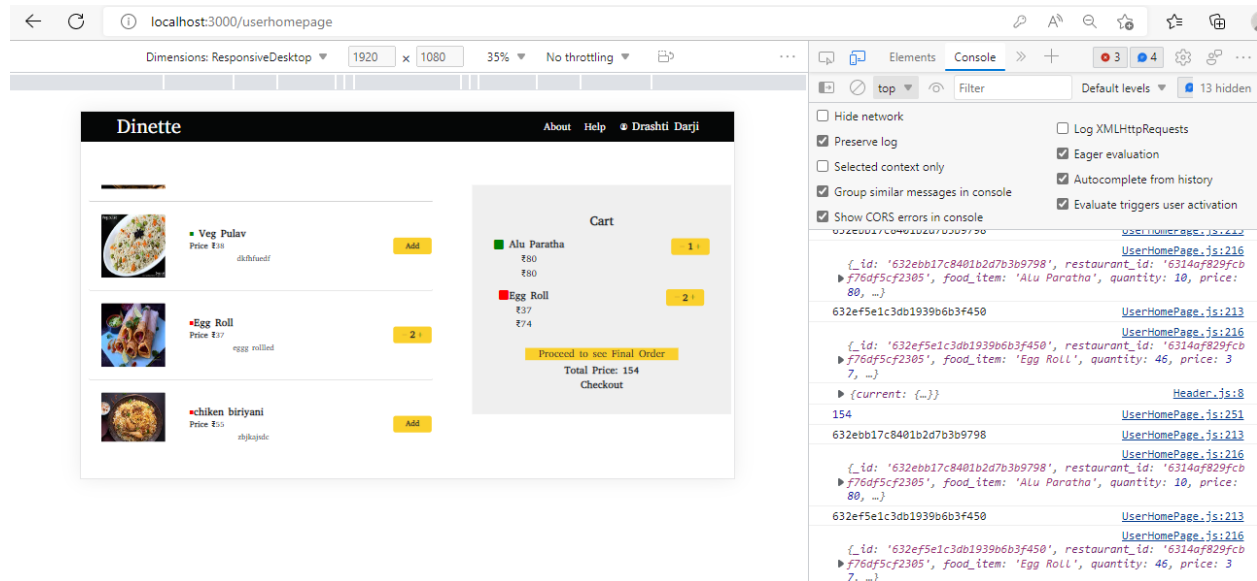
localhost:3000/userhomepage

Dimensions: ResponsiveDesktop 1920 x 1080 35% No throttling

Elements Console 3 4

top Filter Default levels 13 hidden

Hide network
Preserve log
Selected context only
Group similar messages in console
Show CORS errors in console
Log XMLHttpRequests
Eager evaluation
Autocomplete from history
Evaluate triggers user activation

Dinette
About Help Drashti Darji

Veg Pulav
Price ₹38
dkfhfuedf
Add

Egg Roll
Price ₹37
eggg rollled
2

chiken biriyani
Price ₹55
zbjkajsdc
Add

Cart
Alu Paratha
₹80
₹80
1
Egg Roll
₹37
₹74
2
Proceed to see Final Order
Total Price: 154
Checkout

632ebb17c8401b2d7b3b9798 UserHomePage.js:213
UserHomePage.js:216
{_id: '632ebb17c8401b2d7b3b9798', restaurant_id: '6314af829fcbf76df5cf2305', food_item: 'Alu Paratha', quantity: 10, price: 80, …}
632ef5e1c3db1939b6b3f450 UserHomePage.js:213
UserHomePage.js:216
{_id: '632ef5e1c3db1939b6b3f450', restaurant_id: '6314af829fcbf76df5cf2305', food_item: 'Egg Roll', quantity: 46, price: 37, …}
{current: {…}} Header.js:8
154 UserHomePage.js:251
632ebb17c8401b2d7b3b9798 UserHomePage.js:213
UserHomePage.js:216
{_id: '632ebb17c8401b2d7b3b9798', restaurant_id: '6314af829fcbf76df5cf2305', food_item: 'Alu Paratha', quantity: 10, price: 80, …}
632ef5e1c3db1939b6b3f450 UserHomePage.js:213
UserHomePage.js:216
{_id: '632ef5e1c3db1939b6b3f450', restaurant_id: '6314af829fcbf76df5cf2305', food_item: 'Egg Roll', quantity: 46, price: 37, …}